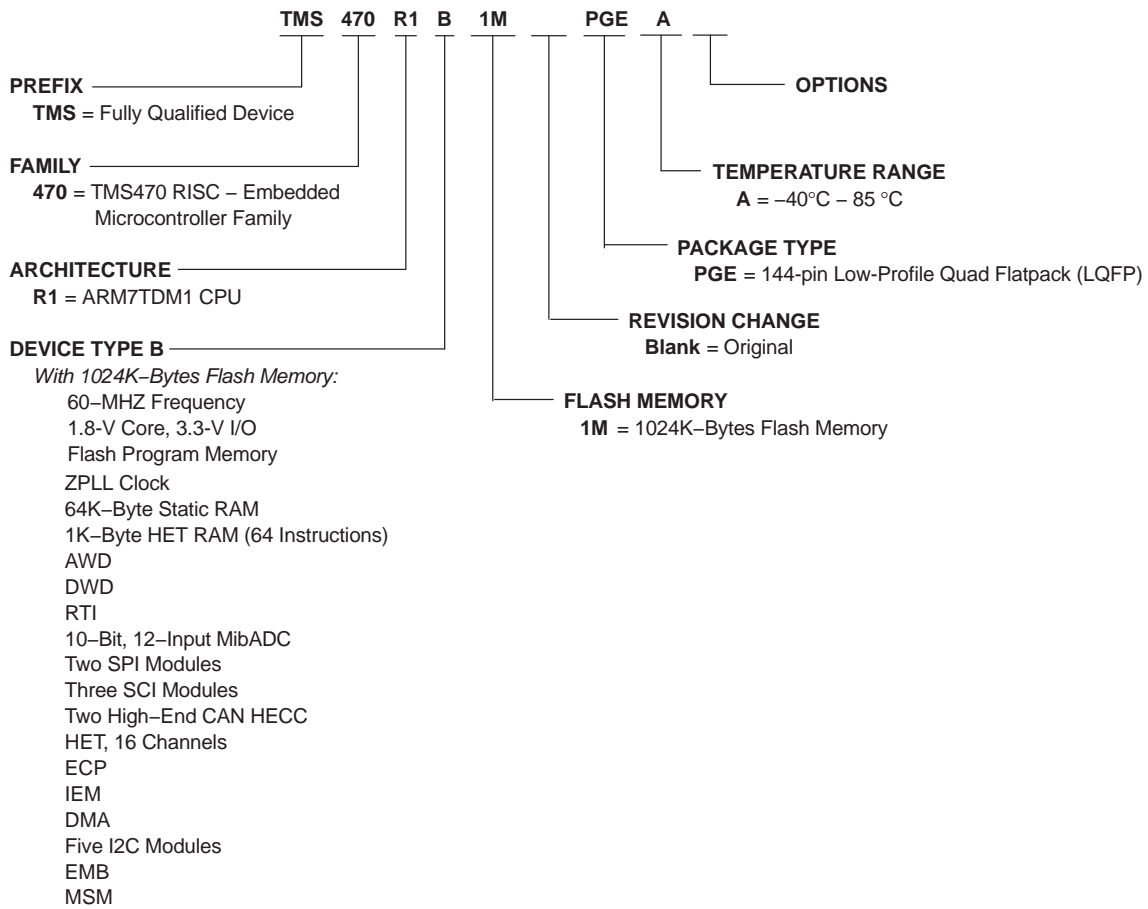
TMS 470 R1 B 1M PGE A

OPTIONS

PREFIX
TMS = Fully Qualified Device

FAMILY
470 = TMS470 RISC – Embedded Microcontroller Family

TEMPERATURE RANGE
A = –40°C – 85 °C

PACKAGE TYPE
PGE = 144-pin Low-Profile Quad Flatpack (LQFP)

ARCHITECTURE
R1 = ARM7TDM1 CPU

REVISION CHANGE
Blank = Original

DEVICE TYPE B
With 1024K–Bytes Flash Memory:
60–MHZ Frequency
1.8-V Core, 3.3-V I/O
Flash Program Memory
ZPLL Clock
64K–Byte Static RAM
1K–Byte HET RAM (64 Instructions)
AWD
DWD
RTI
10–Bit, 12–Input MibADC
Two SPI Modules
Three SCI Modules
Two High–End CAN HECC
HET, 16 Channels
ECP
IEM
DMA
Five I2C Modules
EMB
MSM

FLASH MEMORY
1M = 1024K–Bytes Flash Memory